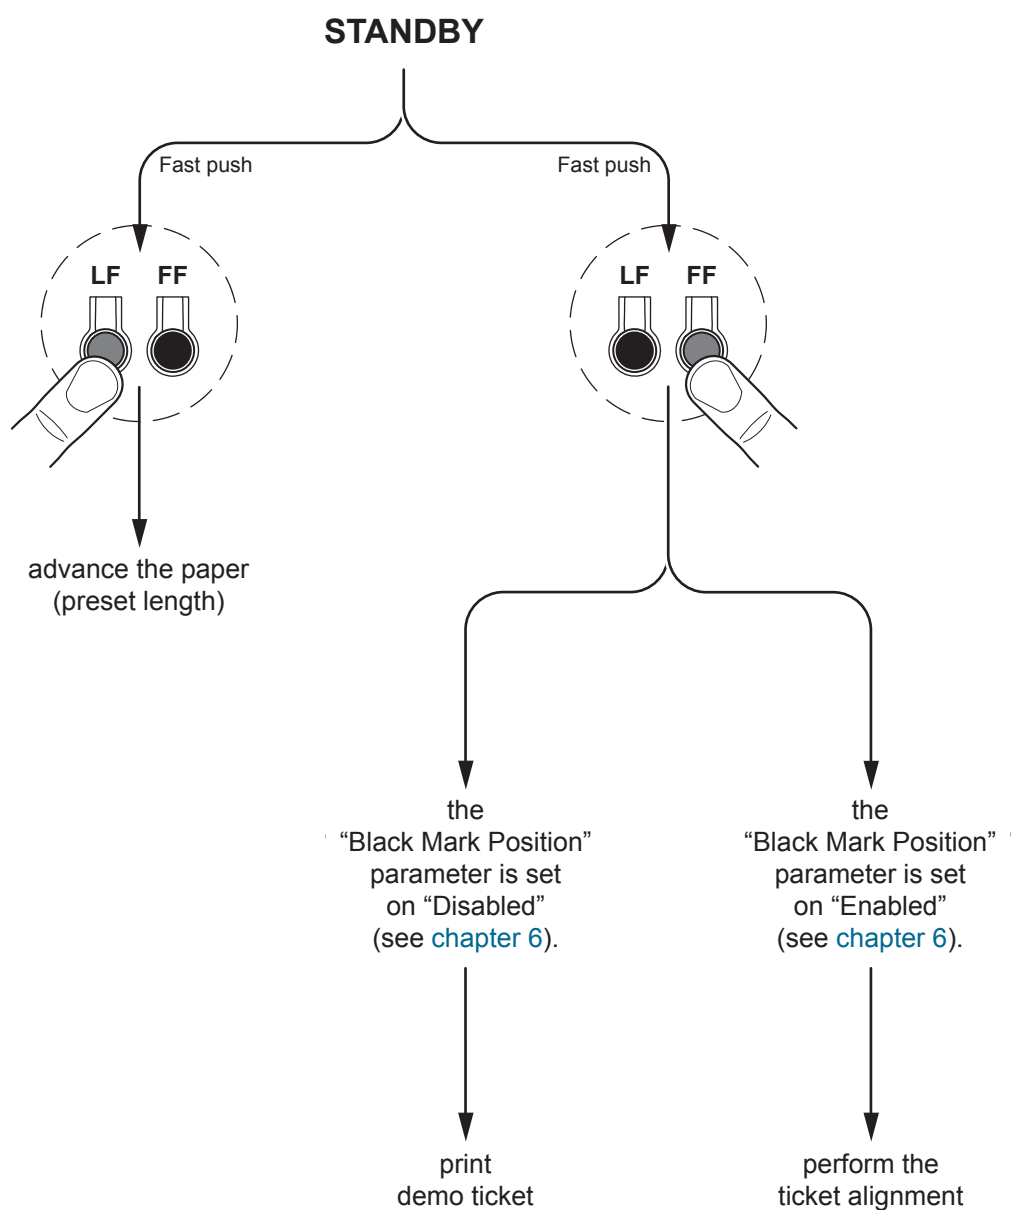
STANDBY

Fast push

Fast push

LF FF

LF FF

advance the paper (preset length)

the “Black Mark Position” parameter is set on “Disabled” (see chapter 6).

the “Black Mark Position” parameter is set on “Enabled” (see chapter 6).

print demo ticket

perform the ticket alignment